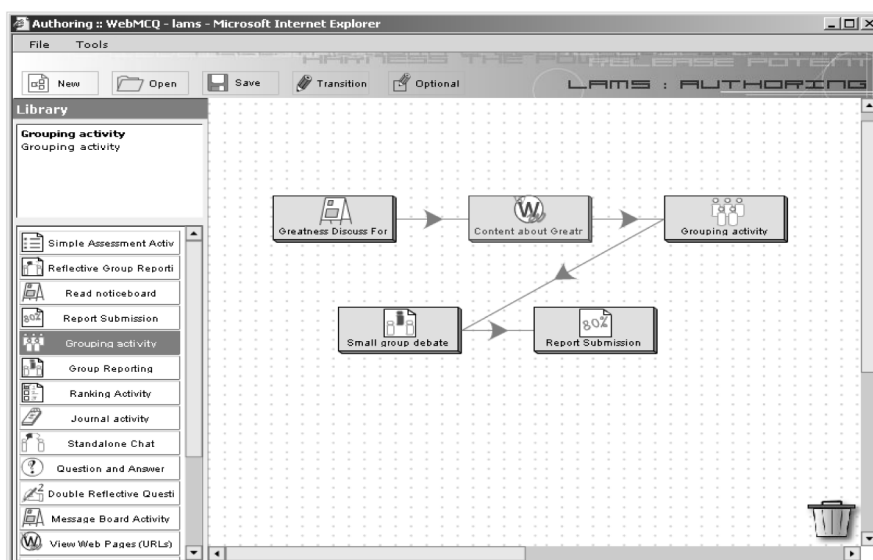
Authoring :: WebMCQ - lams - Microsoft Internet Explorer

File Tools

New Open Save Transition Optional

LAMS : AUTHORING

Library

Grouping activity
Grouping activity

Simple Assessment Activ
Reflective Group Reporti
Read noticeboard
Report Submission
Grouping activity
Group Reporting
Ranking Activity
Journal activity
Standalone Chat
Question and Answer
Double Reflective Questi
Message Board Activity
View Web Pages (URLs)

Greatness Discuss For
Content about Greatr
Grouping activity
Small group debate
Report Submission